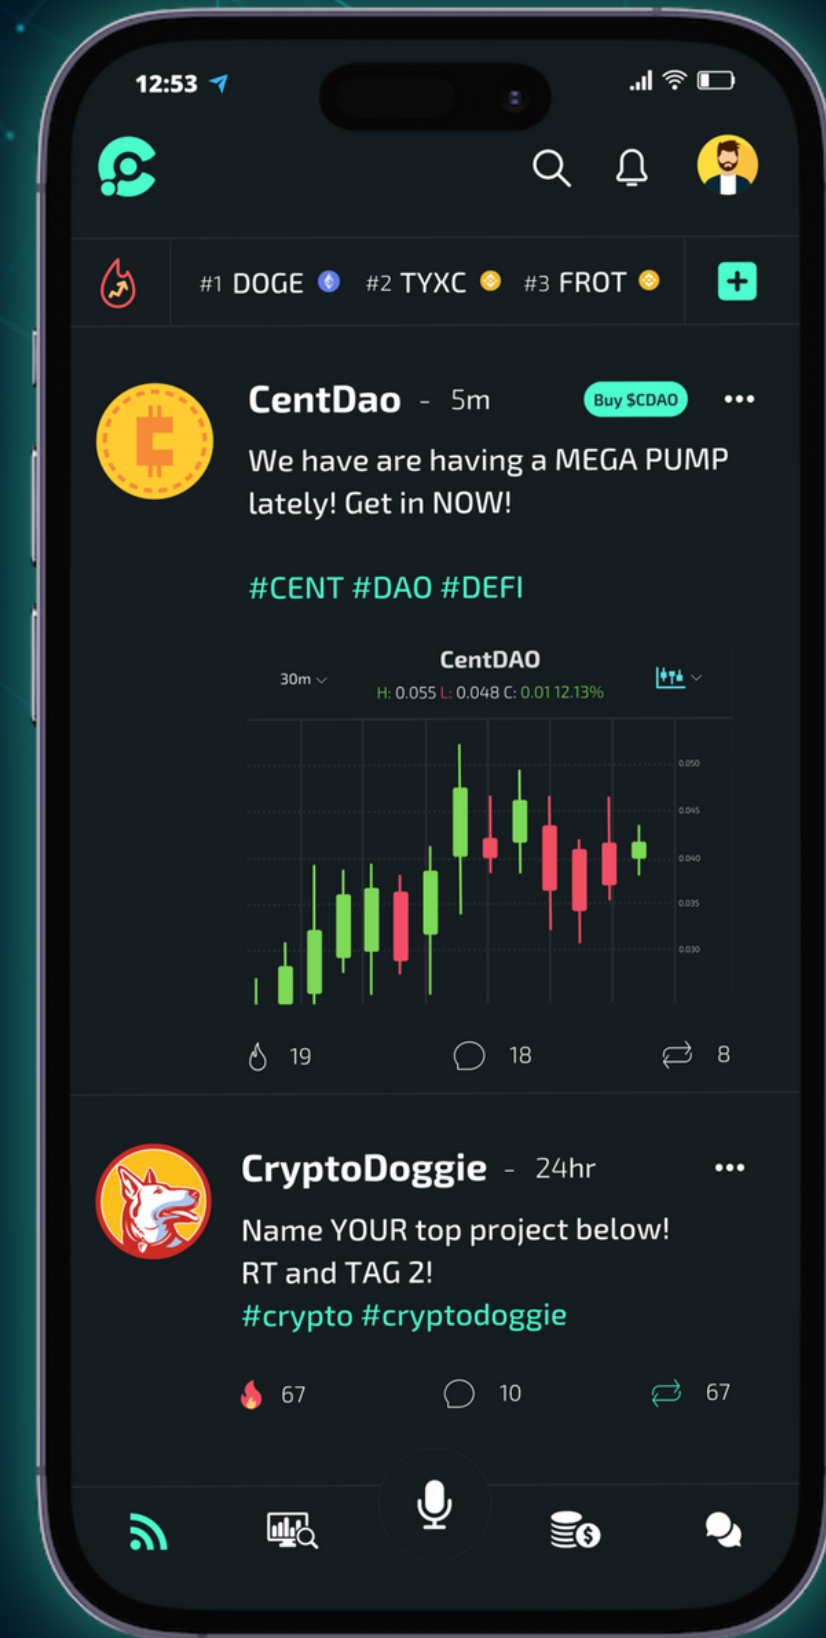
12:53

#1 DOGE #2 TYXC #3 FROT

CentDao - 5m

Buy $CDAO

We have are having a MEGA PUMP lately! Get in NOW!

#CENT #DAO #DEFI

30m

CentDAO

H: 0.055 L: 0.048 C: 0.01 12.13%

0.050
0.045
0.040
0.035
0.030

19 18 8

CryptoDoggie - 24hr

Name YOUR top project below! RT and TAG 2!

#crypto #cryptodoggie

67 10 67